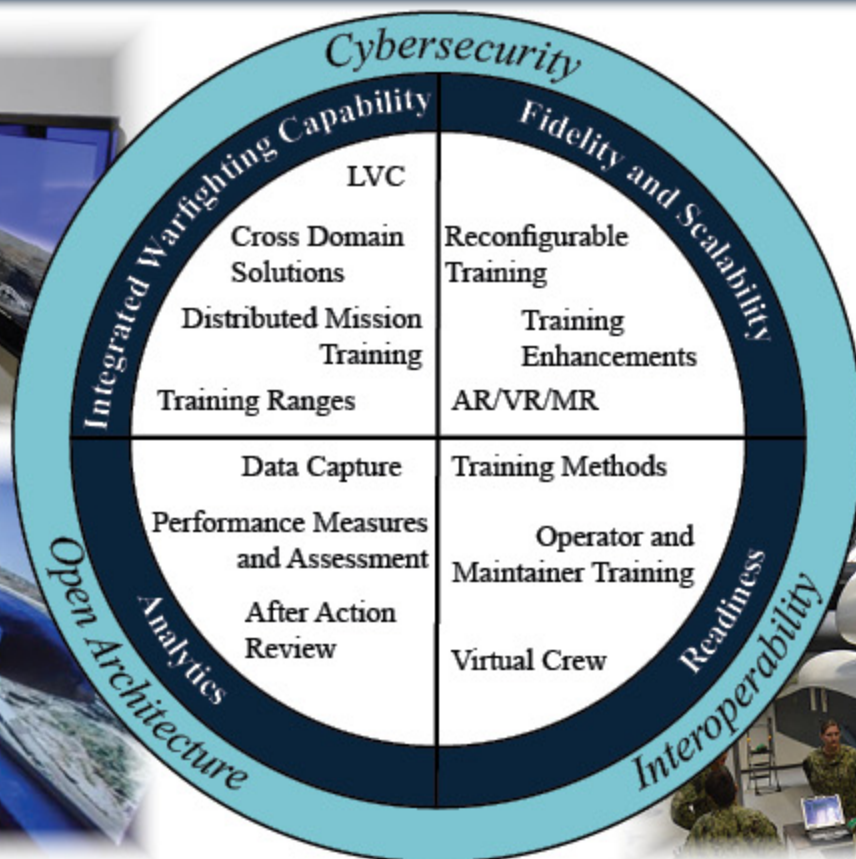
Cybersecurity

Integrated Warfighting Capability

LVC

Cross Domain Solutions

Distributed Mission Training

Training Ranges

Fidelity and Scalability

Reconfigurable Training

Training Enhancements

AR/VR/MR

Data Capture

Performance Measures and Assessment

After Action Review

Analytics

Training Methods

Operator and Maintainer Training

Virtual Crew

Readiness

Open Architecture

Interoperability